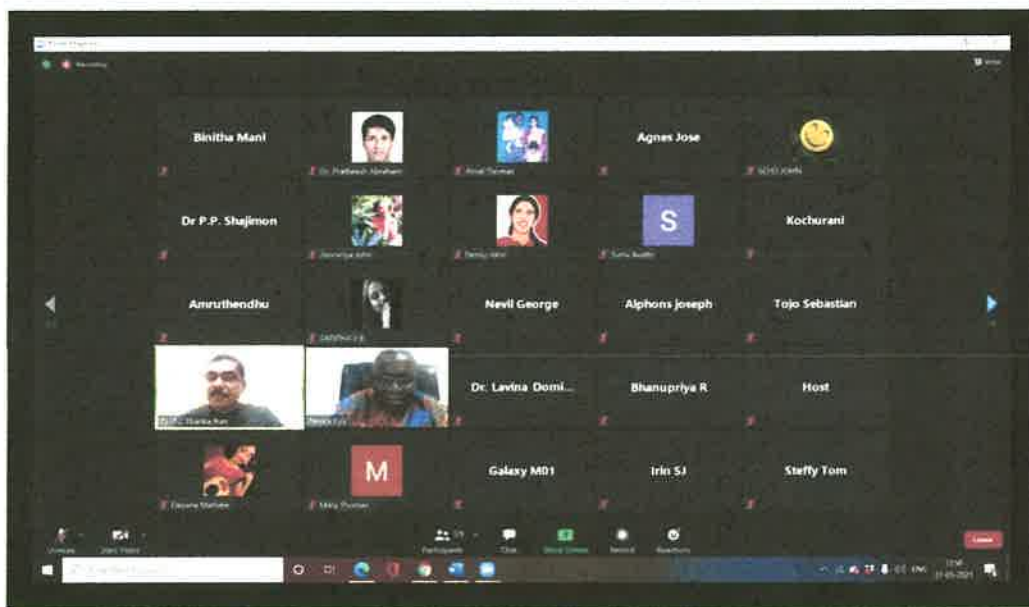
Zoom Meeting

Recording

View

Binitha Mani

Dr. Pratheesh Abraham

Amal Thomas

Agnes Jose

SOJO JOHN

Dr P.P. Shajimon

Jesmariya John

Densy John

S

Sunu Austin

Kochurani

Amruthendhu

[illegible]

Nevil George

Alphons Joseph

Tojo Sebastian

Dr. P. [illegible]

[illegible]

Dr. Lavina Domi...

Bhanupriya R

Host

Dayana Mathew

M

Milky Thomas

Galaxy M01

Irin SJ

Steffy Tom

Unmute

Start Video

Participants

Chat

Share Screen

Record

Reactions

Leave

Type here to search

ENG

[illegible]